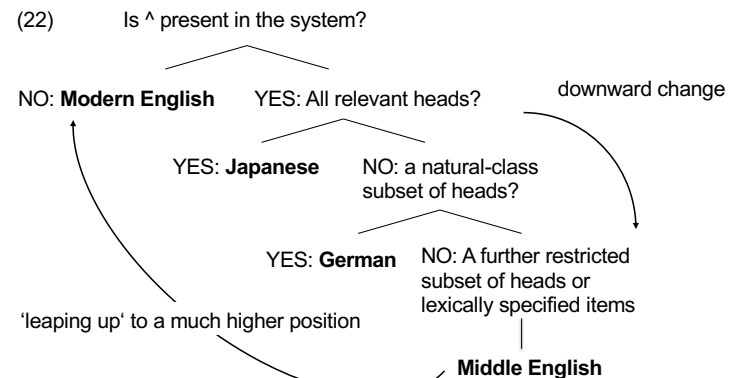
(22) Is ^ present in the system?

NO: **Modern English** YES: All relevant heads?

downward change

YES: **Japanese** NO: a natural-class subset of heads?

YES: **German** NO: A further restricted subset of heads or lexically specified items

'leaping up' to a much higher position

**Middle English**